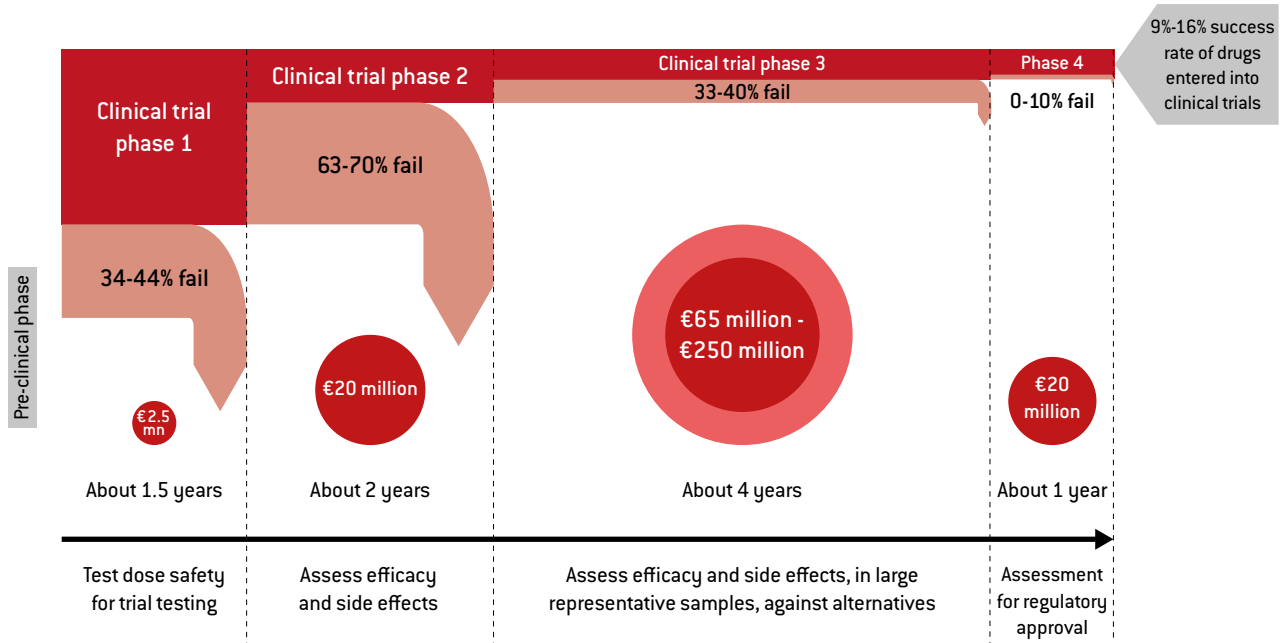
Pre-clinical phase

Clinical trial phase 1

34-44% fail

€2.5 mn

About 1.5 years

Test dose safety for trial testing

Clinical trial phase 2

63-70% fail

€20 million

About 2 years

Assess efficacy and side effects

Clinical trial phase 3

33-40% fail

€65 million - €250 million

About 4 years

Assess efficacy and side effects, in large representative samples, against alternatives

Phase 4

0-10% fail

€20 million

About 1 year

Assessment for regulatory approval

9%-16% success rate of drugs entered into clinical trials